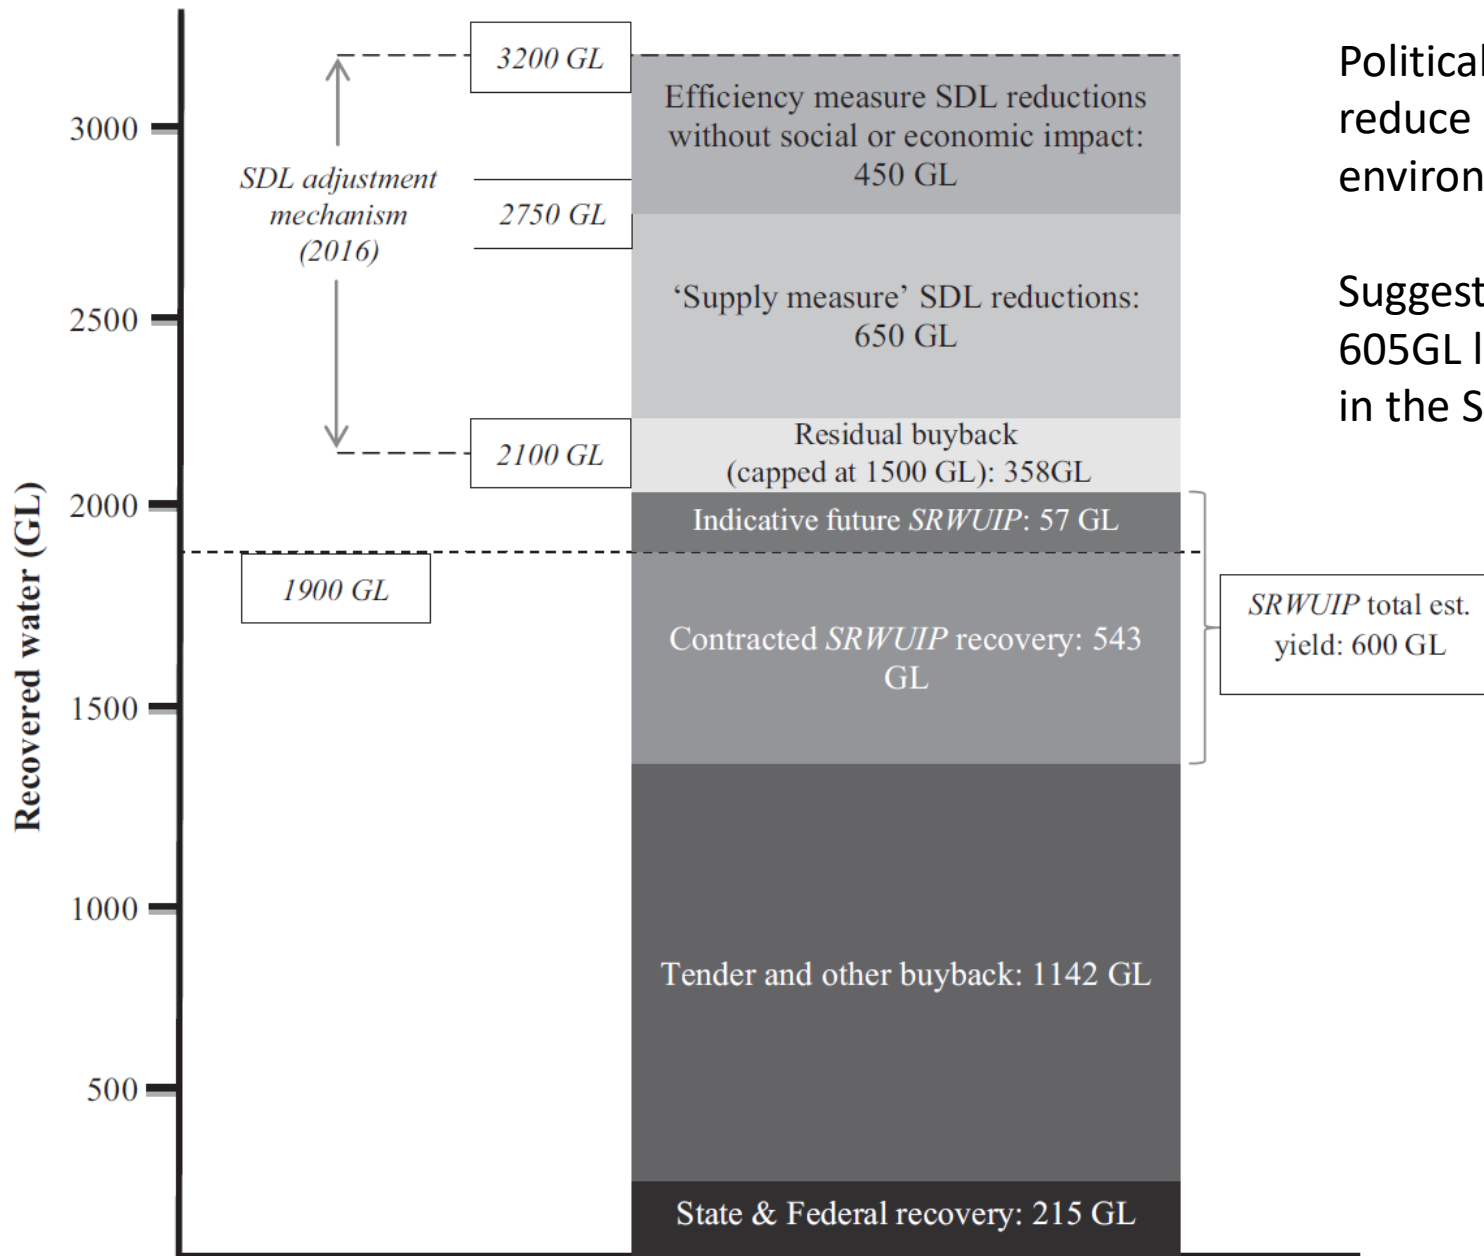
Recovered water (GL)

3000
2500
2000
1500
1000
500

3200 GL
SDL adjustment mechanism (2016)
2750 GL
2100 GL
1900 GL

Efficiency measure SDL reductions without social or economic impact: 450 GL

'Supply measure' SDL reductions: 650 GL

Residual buyback (capped at 1500 GL): 358GL

Indicative future *SRWUIP*: 57 GL

Contracted *SRWUIP* recovery: 543 GL

Tender and other buyback: 1142 GL

State & Federal recovery: 215 GL

*SRWUIP* total est. yield: 600 GL

Political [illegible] reduce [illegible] environ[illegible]

Suggest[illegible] 605GL l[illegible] in the S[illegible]